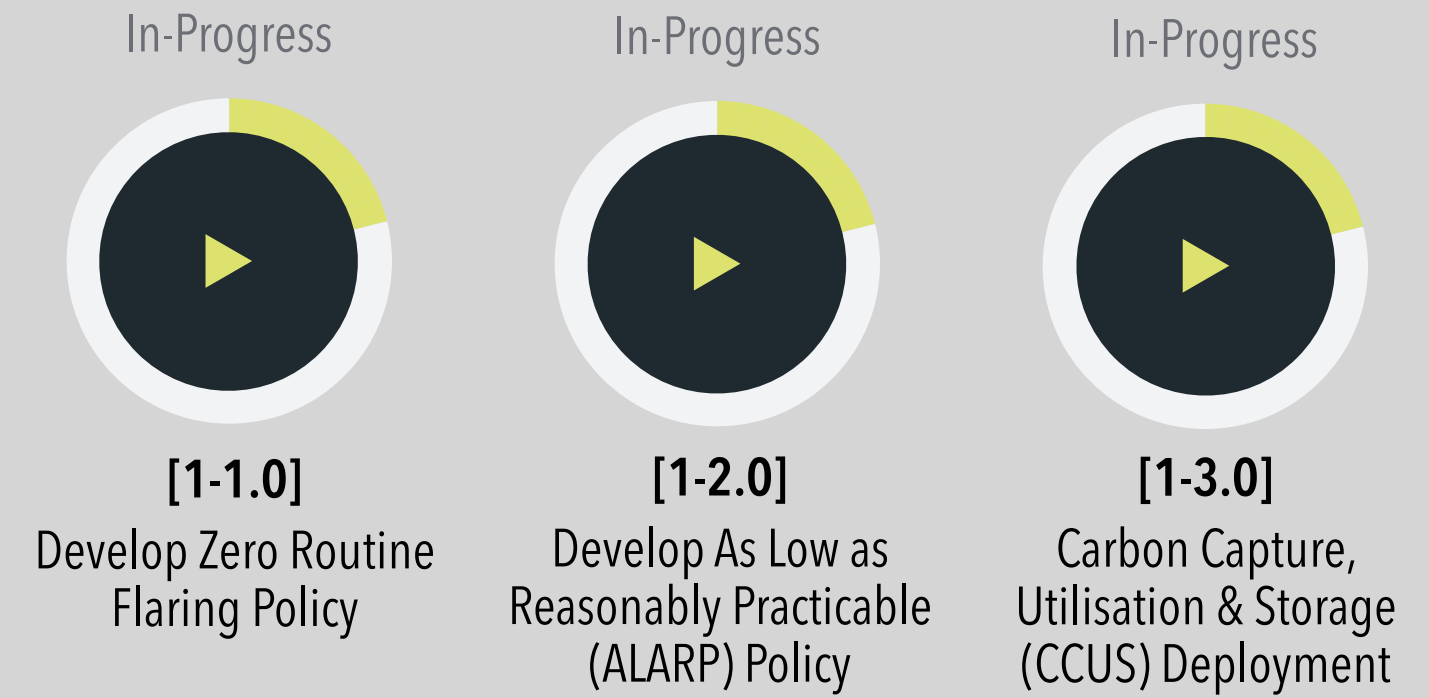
In-Progress

[1-1.0]
Develop Zero Routine Flaring Policy

In-Progress

[1-2.0]
Develop As Low as Reasonably Practicable (ALARP) Policy

In-Progress

[1-3.0]
Carbon Capture, Utilisation & Storage (CCUS) Deployment